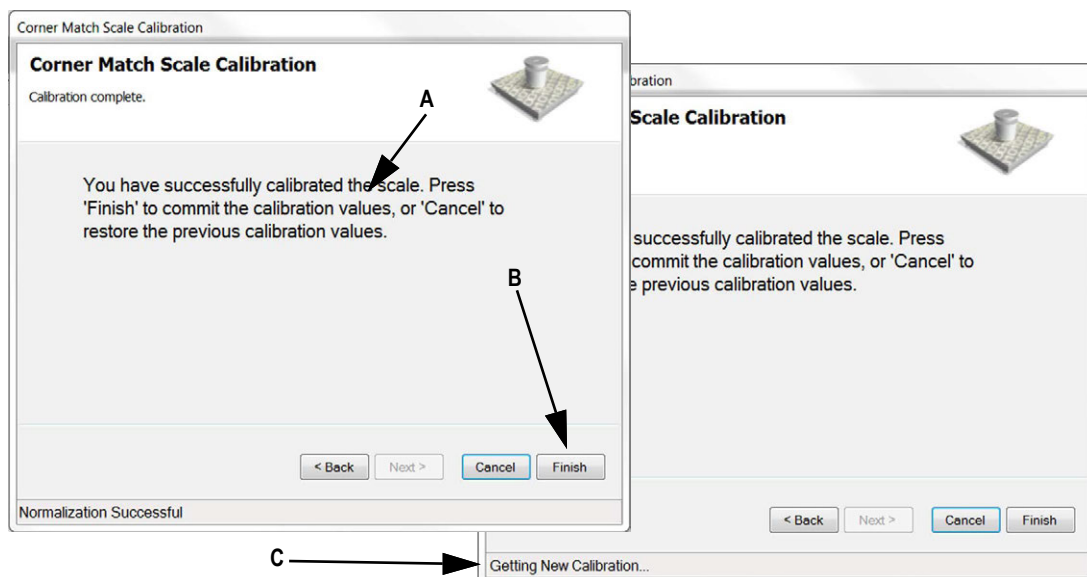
Corner Match Scale Calibration

Corner Match Scale Calibration

Calibration complete.

A

You have successfully calibrated the scale. Press 'Finish' to commit the calibration values, or 'Cancel' to restore the previous calibration values.

B

< Back Next > Cancel Finish

Normalization Successful

bration

Scale Calibration

successfully calibrated the scale. Press commit the calibration values, or 'Cancel' to e previous calibration values.

< Back Next > Cancel Finish

C

Getting New Calibration...